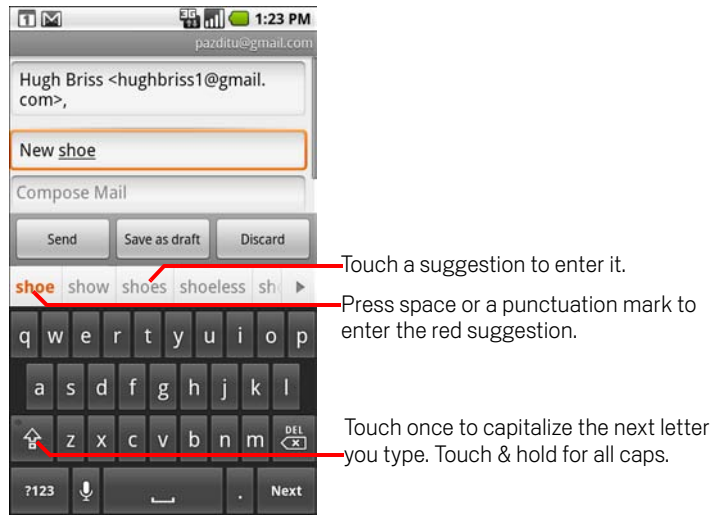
1:23 PM
pazditu@gmail.com
Hugh Briss <hughbriss1@gmail.com>,
New shoe
Compose Mail
Send
Save as draft
Discard
shoe show shoes shoeless sh
q w e r t y u i o p
a s d f g h j k l
z x c v b n m DEL
?123 . Next

Touch a suggestion to enter it.

Press space or a punctuation mark to enter the red suggestion.

Touch once to capitalize the next letter you type. Touch & hold for all caps.